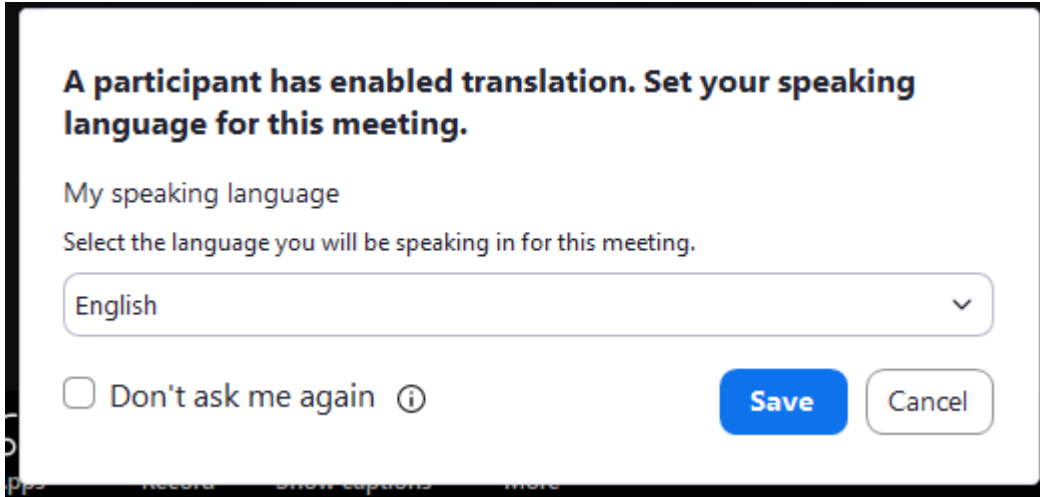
A participant has enabled translation. Set your speaking language for this meeting.

My speaking language

Select the language you will be speaking in for this meeting.

English

Don't ask me again

Save

Cancel

pps Record Show captions More